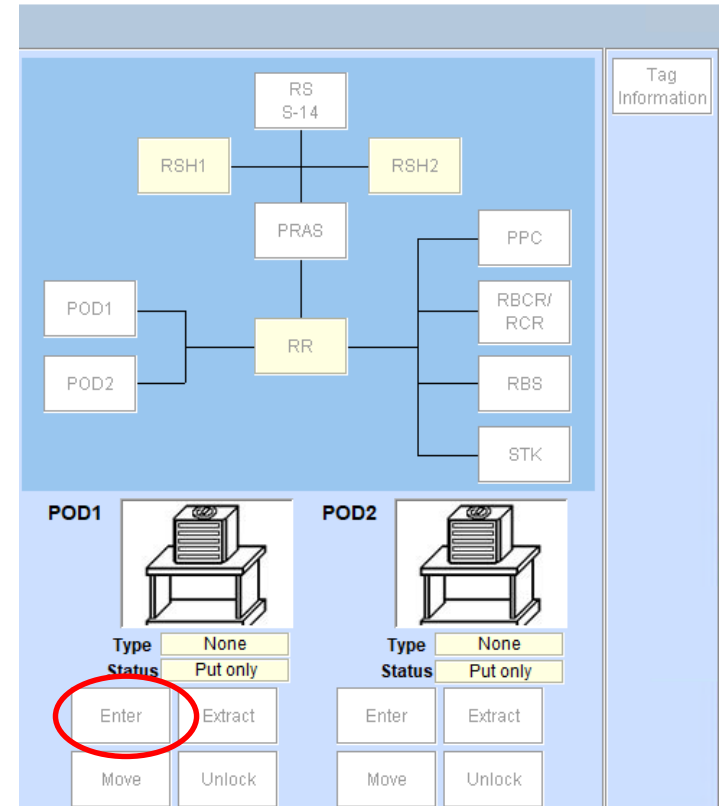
Tag Information

RS S-14

RSH1

RSH2

PRAS

PPC

RBCR/ RCR

POD1

POD2

RR

RBS

STK

POD1

POD2

Type None
Status Put only

Type None
Status Put only

Enter
Extract
Move
Unlock

Enter
Extract
Move
Unlock